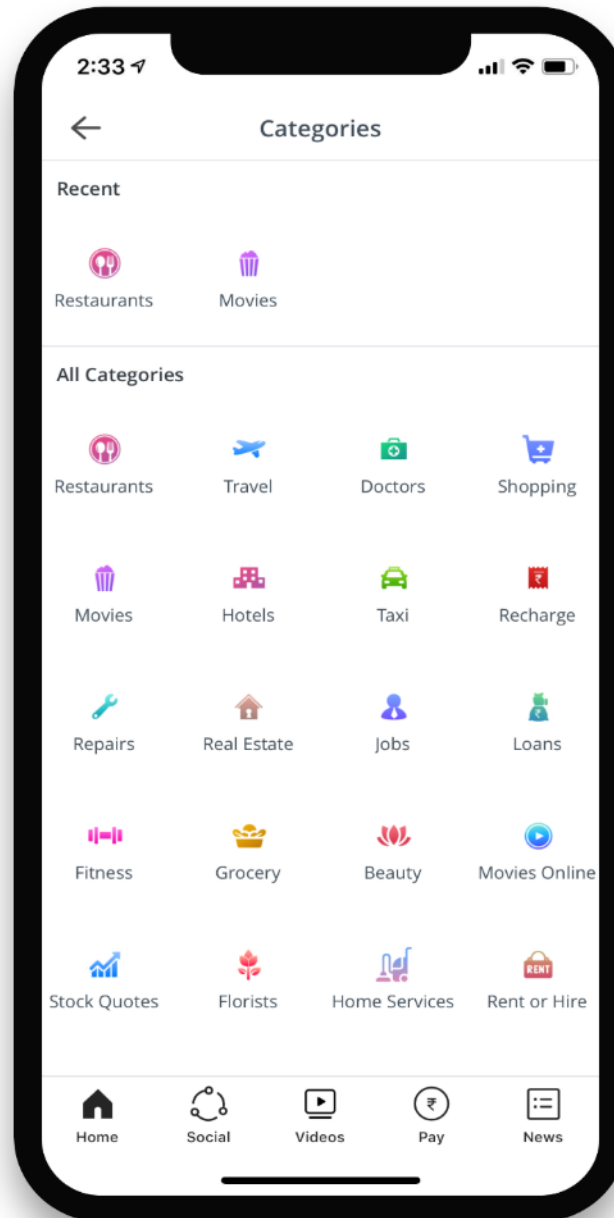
2:33

Categories

Recent

Restaurants
Movies

All Categories

Restaurants
Travel
Doctors
Shopping

Movies
Hotels
Taxi
Recharge

Repairs
Real Estate
Jobs
Loans

Fitness
Grocery
Beauty
Movies Online

Stock Quotes
Florists
Home Services
Rent or Hire

RENT

Home
Social
Videos
Pay
News